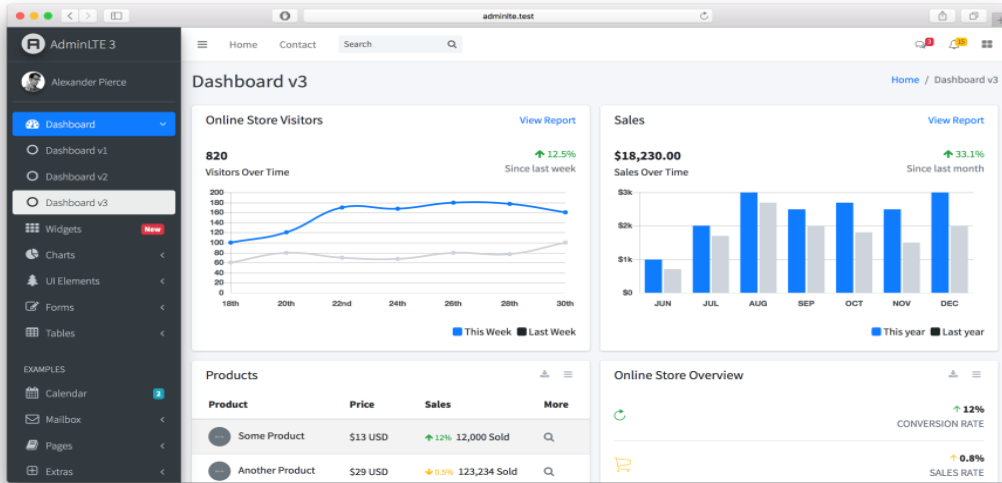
adminlte.test

AdminLTE 3

Alexander Pierce

Dashboard
Dashboard v1
Dashboard v2
Dashboard v3
Widgets New
Charts
UI Elements
Forms
Tables

EXAMPLES
Calendar 2
Mailbox
Pages
Extras

Home Contact Search

3 15

Dashboard v3

Home / Dashboard v3

Online Store Visitors

View Report

820
Visitors Over Time

↑ 12.5%
Since last week

200
180
160
140
120
100
80
60
40
20
0

18th 20th 22nd 24th 26th 28th 30th

This Week Last Week

Sales

View Report

$18,230.00
Sales Over Time

↑ 33.1%
Since last month

$3k
$2k
$1k
$0

JUN JUL AUG SEP OCT NOV DEC

This year Last year

Products

| Product | Price | Sales | More |
|---|---|---|---|
| Some Product | $13 USD | ↑ 12% 12,000 Sold | |
| Another Product | $29 USD | ↓ 0.5% 123,234 Sold | |

Online Store Overview

↑ 12%
CONVERSION RATE

↑ 0.8%
SALES RATE